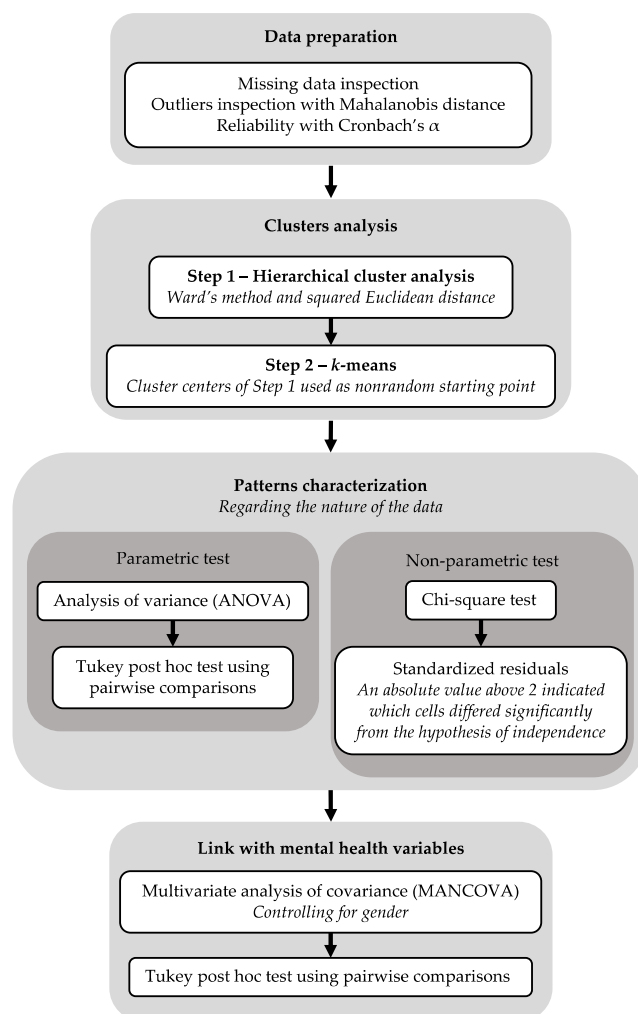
Data preparation

Missing data inspection
Outliers inspection with Mahalanobis distance
Reliability with Cronbach's $\alpha$

Clusters analysis

Step 1 – Hierarchical cluster analysis
Ward's method and squared Euclidean distance

Step 2 – $k$-means
Cluster centers of Step 1 used as nonrandom starting point

Patterns characterization
Regarding the nature of the data

Parametric test

Analysis of variance (ANOVA)

Tukey post hoc test using pairwise comparisons

Non-parametric test

Chi-square test

Standardized residuals
An absolute value above 2 indicated which cells differed significantly from the hypothesis of independence

Link with mental health variables

Multivariate analysis of covariance (MANCOVA)
Controlling for gender

Tukey post hoc test using pairwise comparisons